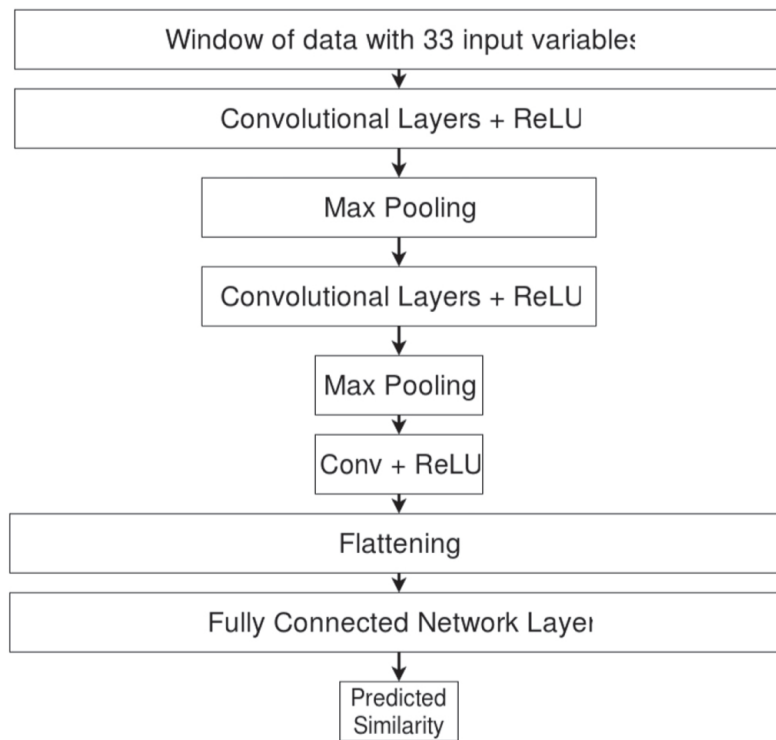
Window of data with 33 input variables

Convolutional Layers + ReLU

Max Pooling

Convolutional Layers + ReLU

Max Pooling

Conv + ReLU

Flattening

Fully Connected Network Layer

Predicted Similarity